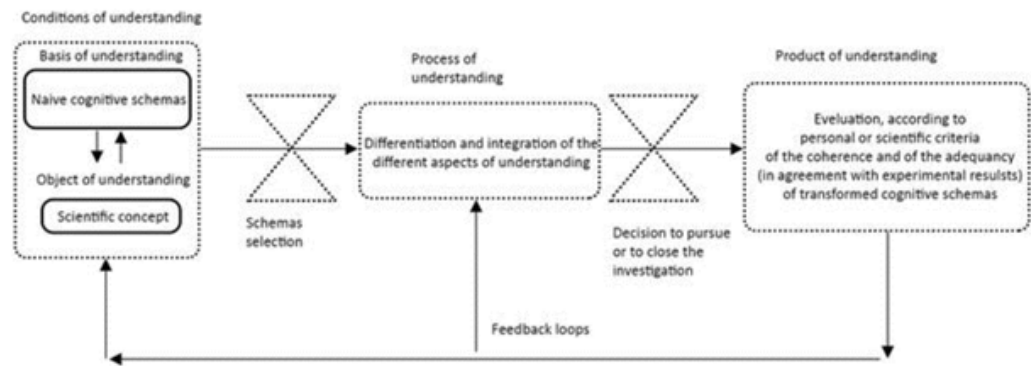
Conditions of understanding

Basis of understanding

Naive cognitive schemas

Object of understanding

Scientific concept

Schemas selection

Process of understanding

Differentiation and integration of the different aspects of understanding

Decision to pursue or to close the investigation

Product of understanding

Eveluation, according to personal or scientific criteria of the coherence and of the adequancy (in agreement with experimental resulsts) of transformed cognitive schemas

Feedback loops